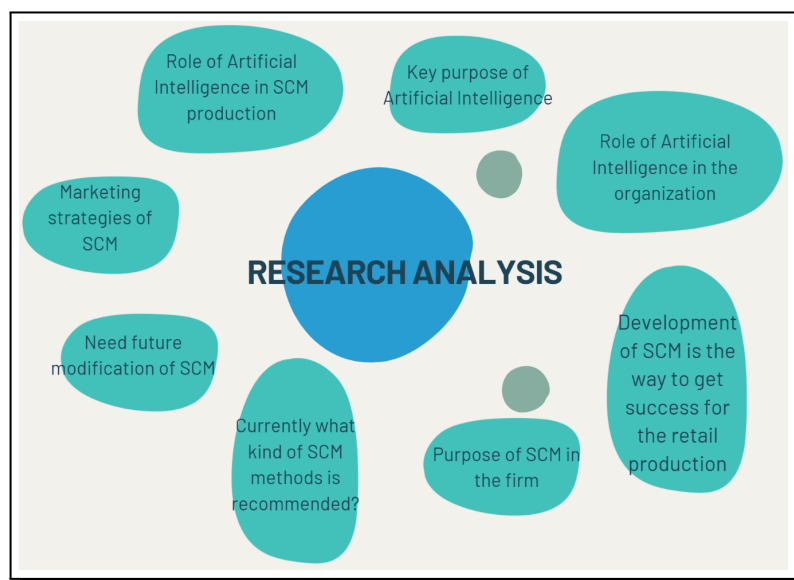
Role of Artificial Intelligence in SCM production

Key purpose of Artificial Intelligence

Role of Artificial Intelligence in the organization

Marketing strategies of SCM

RESEARCH ANALYSIS

Need future modification of SCM

Development of SCM is the way to get success for the retail production

Currently what kind of SCM methods is recommended?

Purpose of SCM in the firm